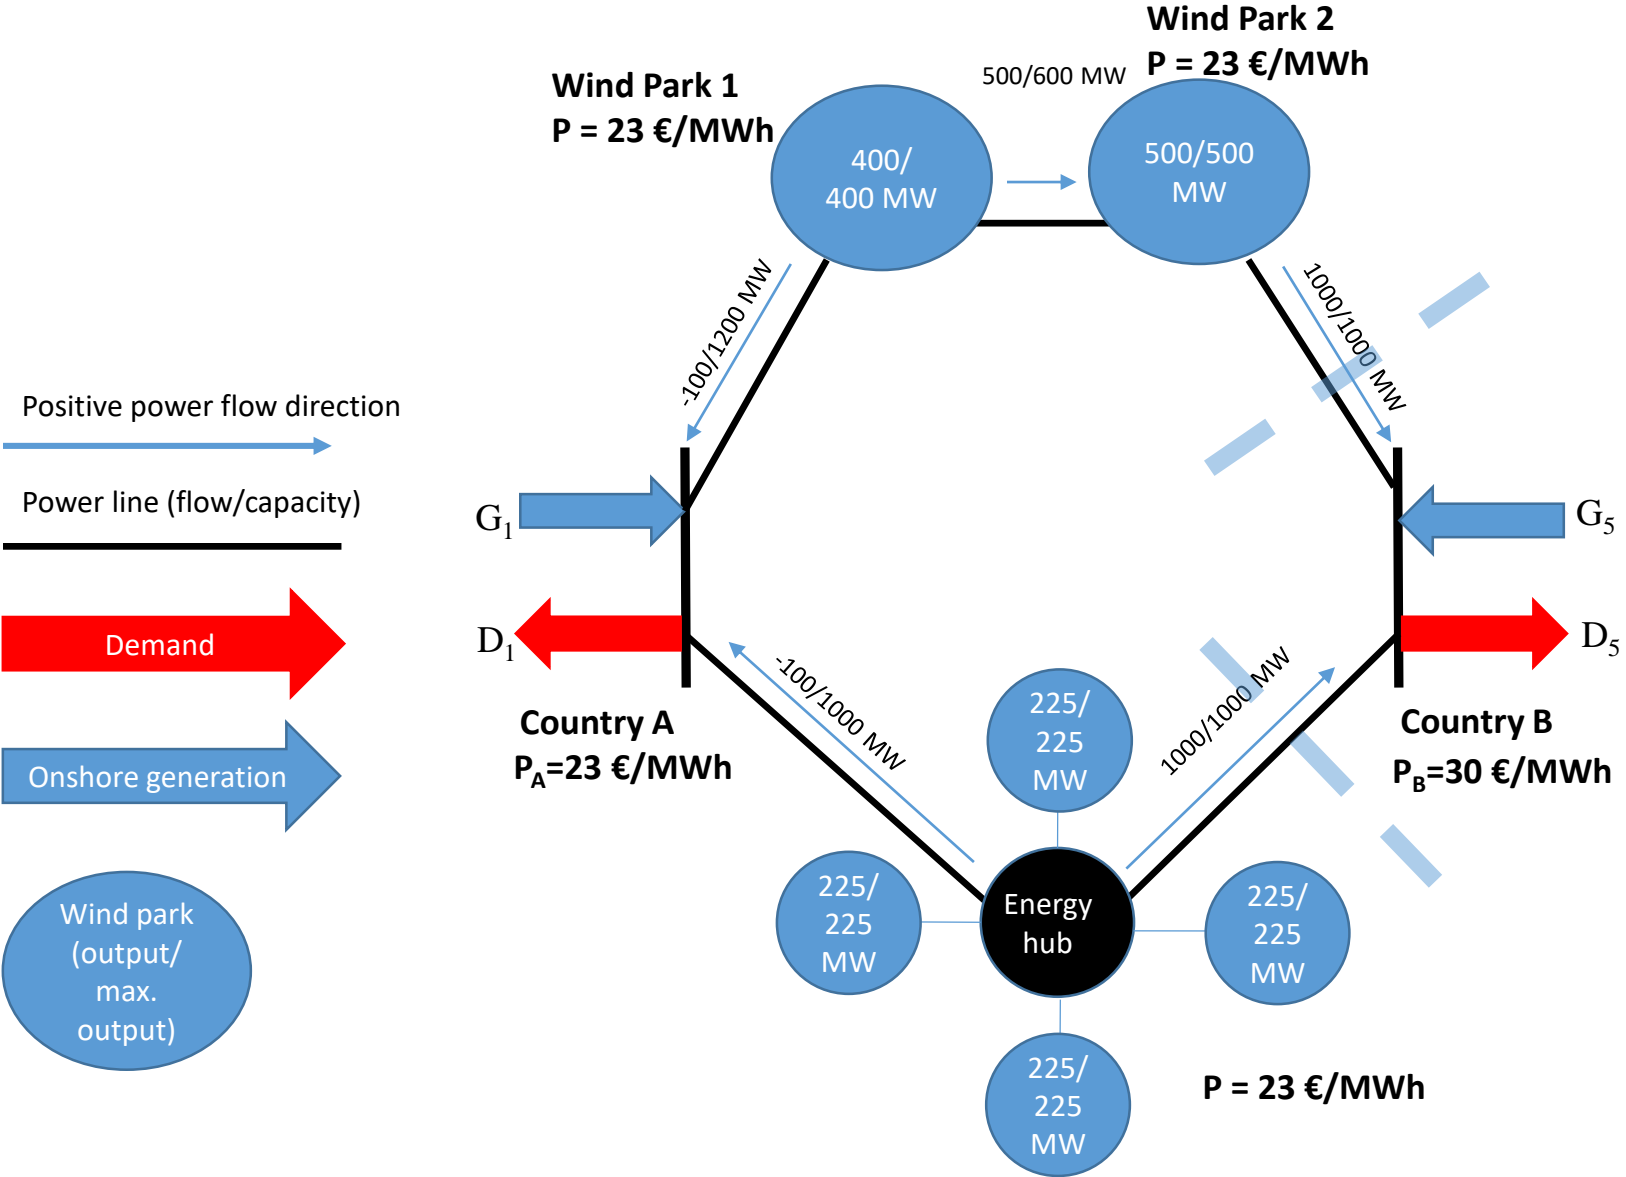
Wind Park 2
P = 23 €/MWh

Wind Park 1
P = 23 €/MWh

500/600 MW

400/ 400 MW

500/500 MW

-100/1200 MW

1000/1000 MW

Positive power flow direction

Power line (flow/capacity)

$G_1$

$G_5$

Demand

$D_1$

$D_5$

-100/1000 MW

1000/1000 MW

Country A
$P_A$=23 €/MWh

Country B
$P_B$=30 €/MWh

225/ 225 MW

Onshore generation

225/ 225 MW

Energy hub

225/ 225 MW

Wind park (output/ max. output)

225/ 225 MW

P = 23 €/MWh